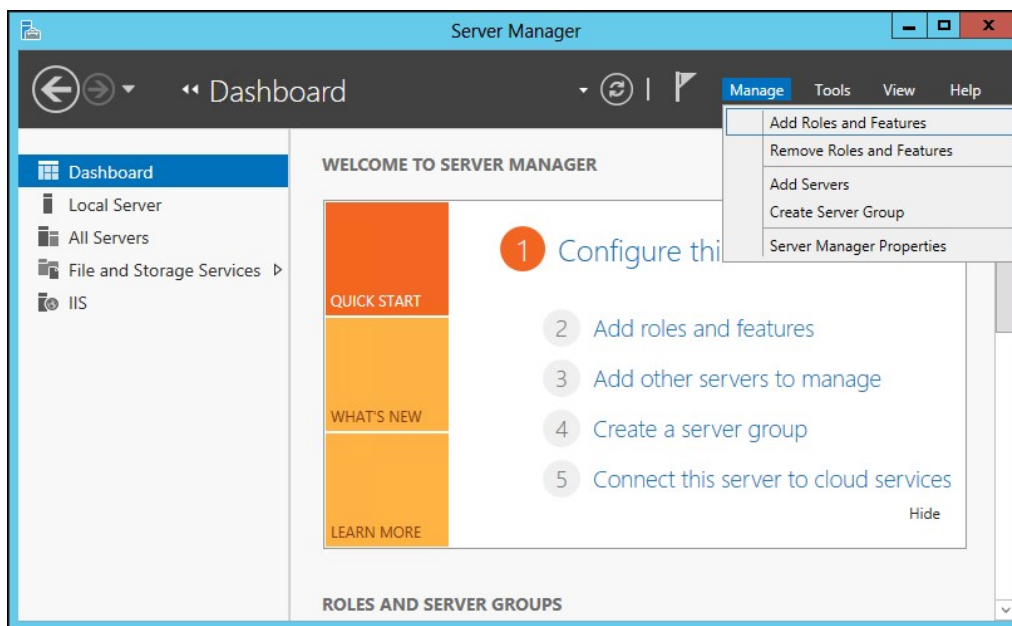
Server Manager

x

Dashboard

Manage Tools View Help

Add Roles and Features
Remove Roles and Features
Add Servers
Create Server Group
Server Manager Properties

Dashboard
Local Server
All Servers
File and Storage Services
IIS

WELCOME TO SERVER MANAGER

QUICK START
WHAT'S NEW
LEARN MORE

1 Configure thi

2 Add roles and features
3 Add other servers to manage
4 Create a server group
5 Connect this server to cloud services

Hide

ROLES AND SERVER GROUPS